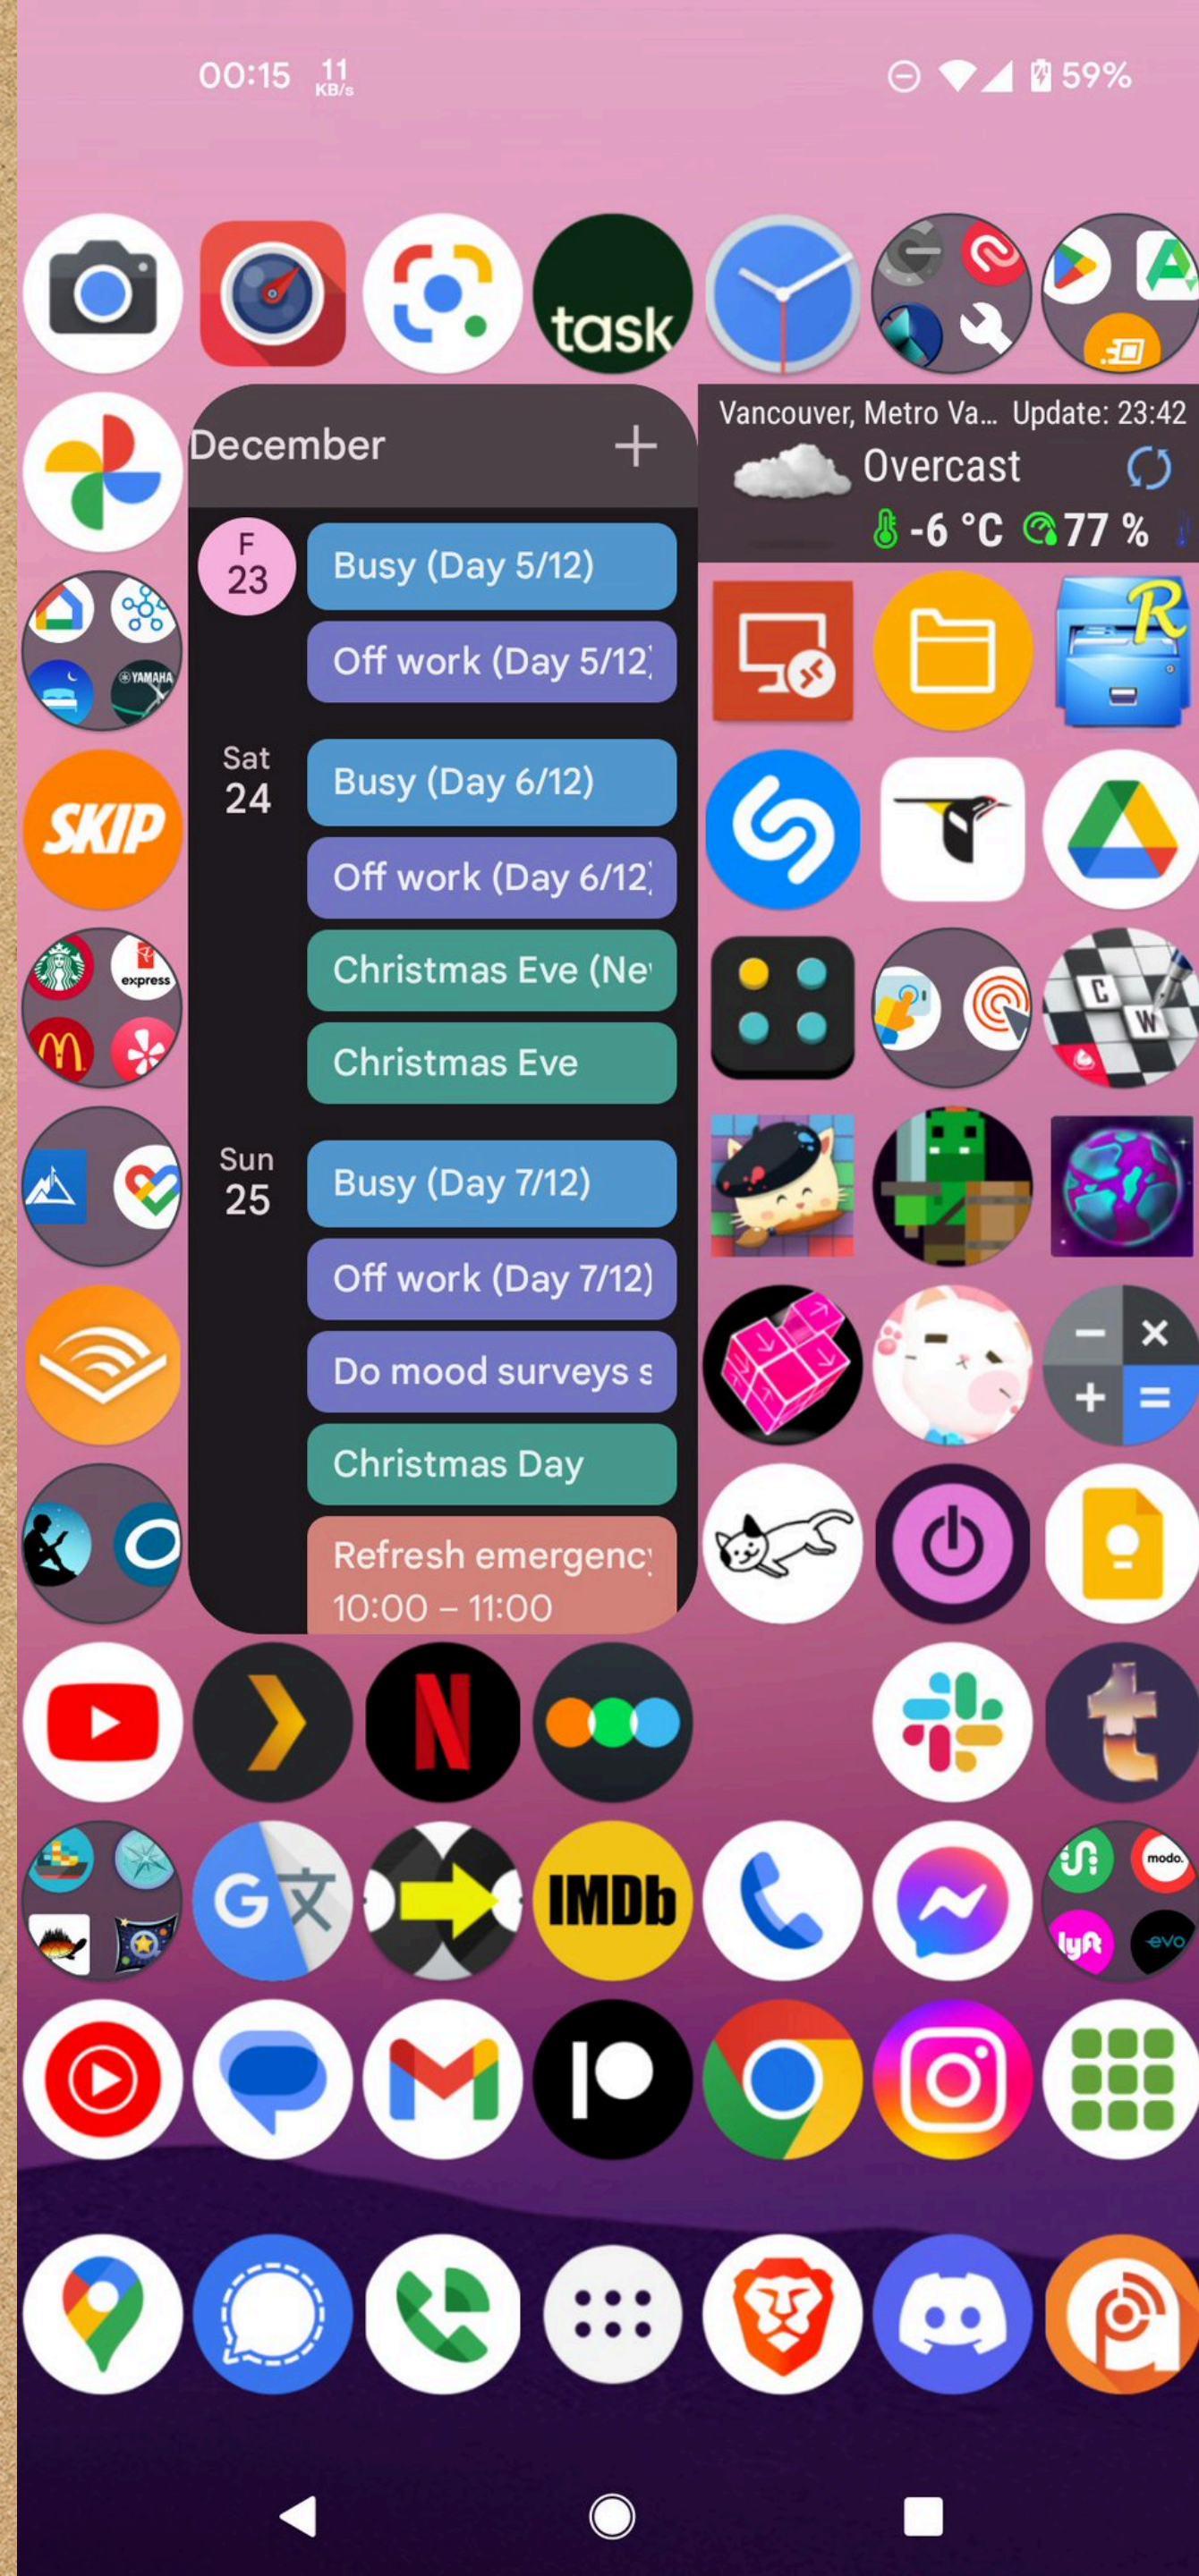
00:15 11 KB/s

59%

task

December +

F 23
Busy (Day 5/12)
Off work (Day 5/12

Sat 24
Busy (Day 6/12)
Off work (Day 6/12
Christmas Eve (Ne
Christmas Eve

Sun 25
Busy (Day 7/12)
Off work (Day 7/12)
Do mood surveys s
Christmas Day
Refresh emergenc
10:00 – 11:00

Vancouver, Metro Va... Update: 23:42
Overcast
-6 °C 77 %

SKIP

express

YAMAHA

IMDb

modo

lyft

evo